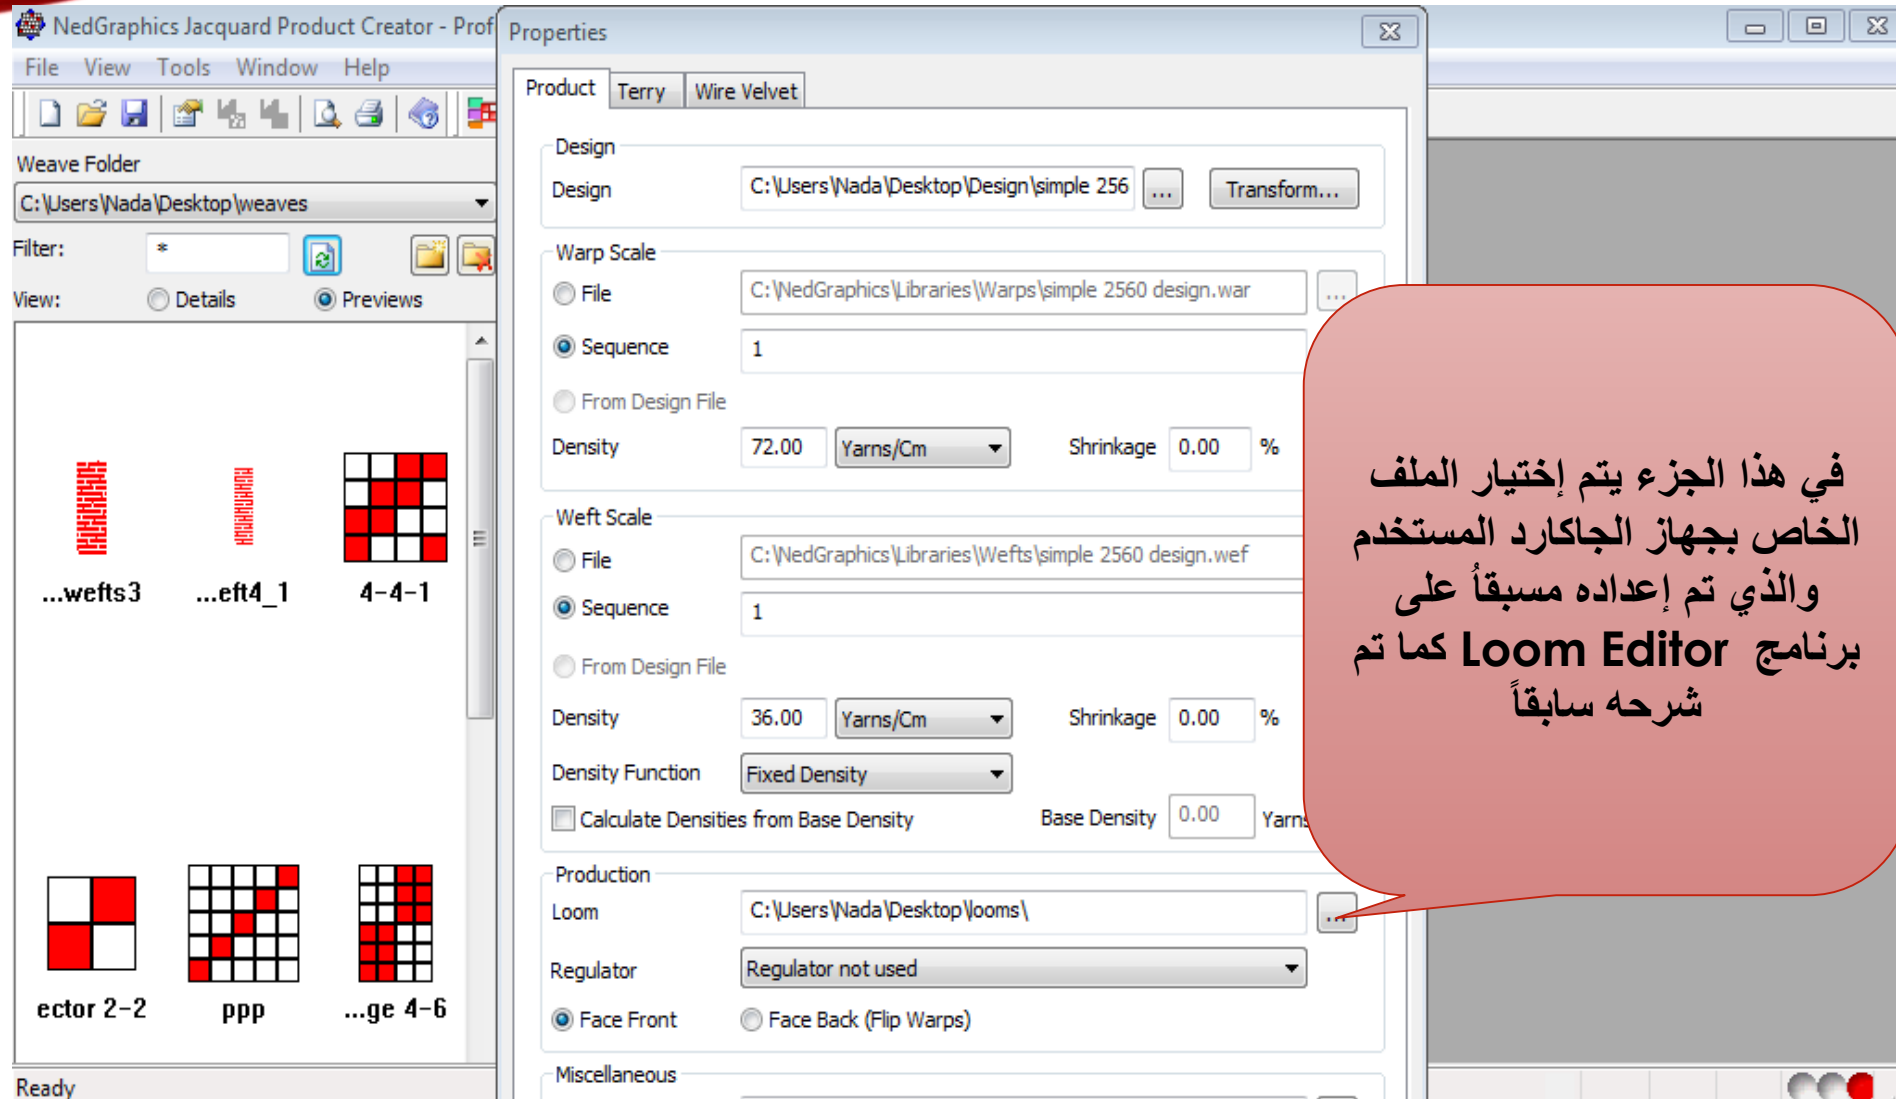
NedGraphics Jacquard Product Creator - Prof

File View Tools Window Help

Weave Folder

C:\Users\Nada\Desktop\weaves

Filter: *

View: Details Previews

...wefts3 ...eft4_1 4-4-1

ector 2-2 ppp ...ge 4-6

Ready

Properties

Product Terry Wire Velvet

Design

Design C:\Users\Nada\Desktop\Design\simple 256 ... Transform...

Warp Scale

File C:\NedGraphics\Libraries\Warps\simple 2560 design.war ...

Sequence 1

From Design File

Density 72.00 Yarns/Cm Shrinkage 0.00 %

Weft Scale

File C:\NedGraphics\Libraries\Wefts\simple 2560 design.wef

Sequence 1

From Design File

Density 36.00 Yarns/Cm Shrinkage 0.00 %

Density Function Fixed Density

Calculate Densities from Base Density Base Density 0.00 Yarns

Production

Loom C:\Users\Nada\Desktop\looms\ ...

Regulator Regulator not used

Face Front Face Back (Flip Warps)

Miscellaneous

في هذا الجزء يتم إختيار الملف الخاص بجهاز الجاكارد المستخدم والذي تم إعداده مسبقاً على برنامج Loom Editor كما تم شرحه سابقاً